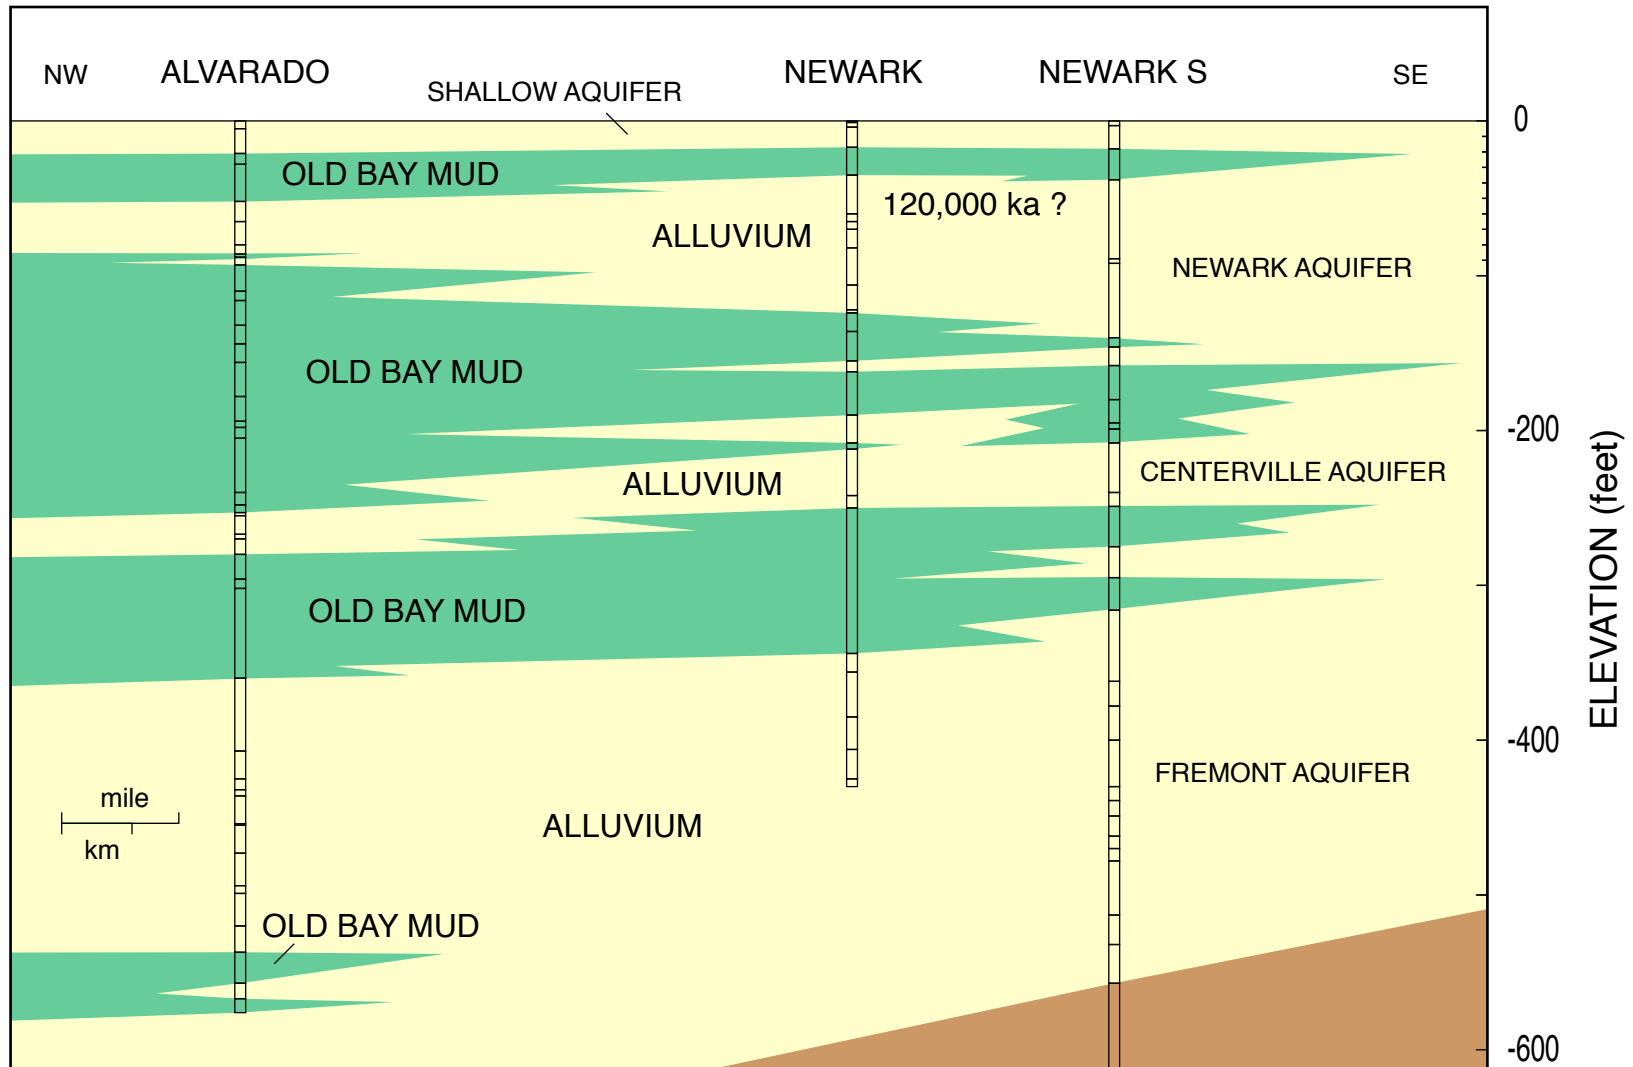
NW ALVARADO SHALLOW AQUIFER NEWARK NEWARK S SE

0

OLD BAY MUD

120,000 ka ?

ALLUVIUM

NEWARK AQUIFER

OLD BAY MUD

-200

ALLUVIUM

CENTERVILLE AQUIFER

OLD BAY MUD

-400

FREMONT AQUIFER

mile

km

ALLUVIUM

OLD BAY MUD

-600

ELEVATION (feet)